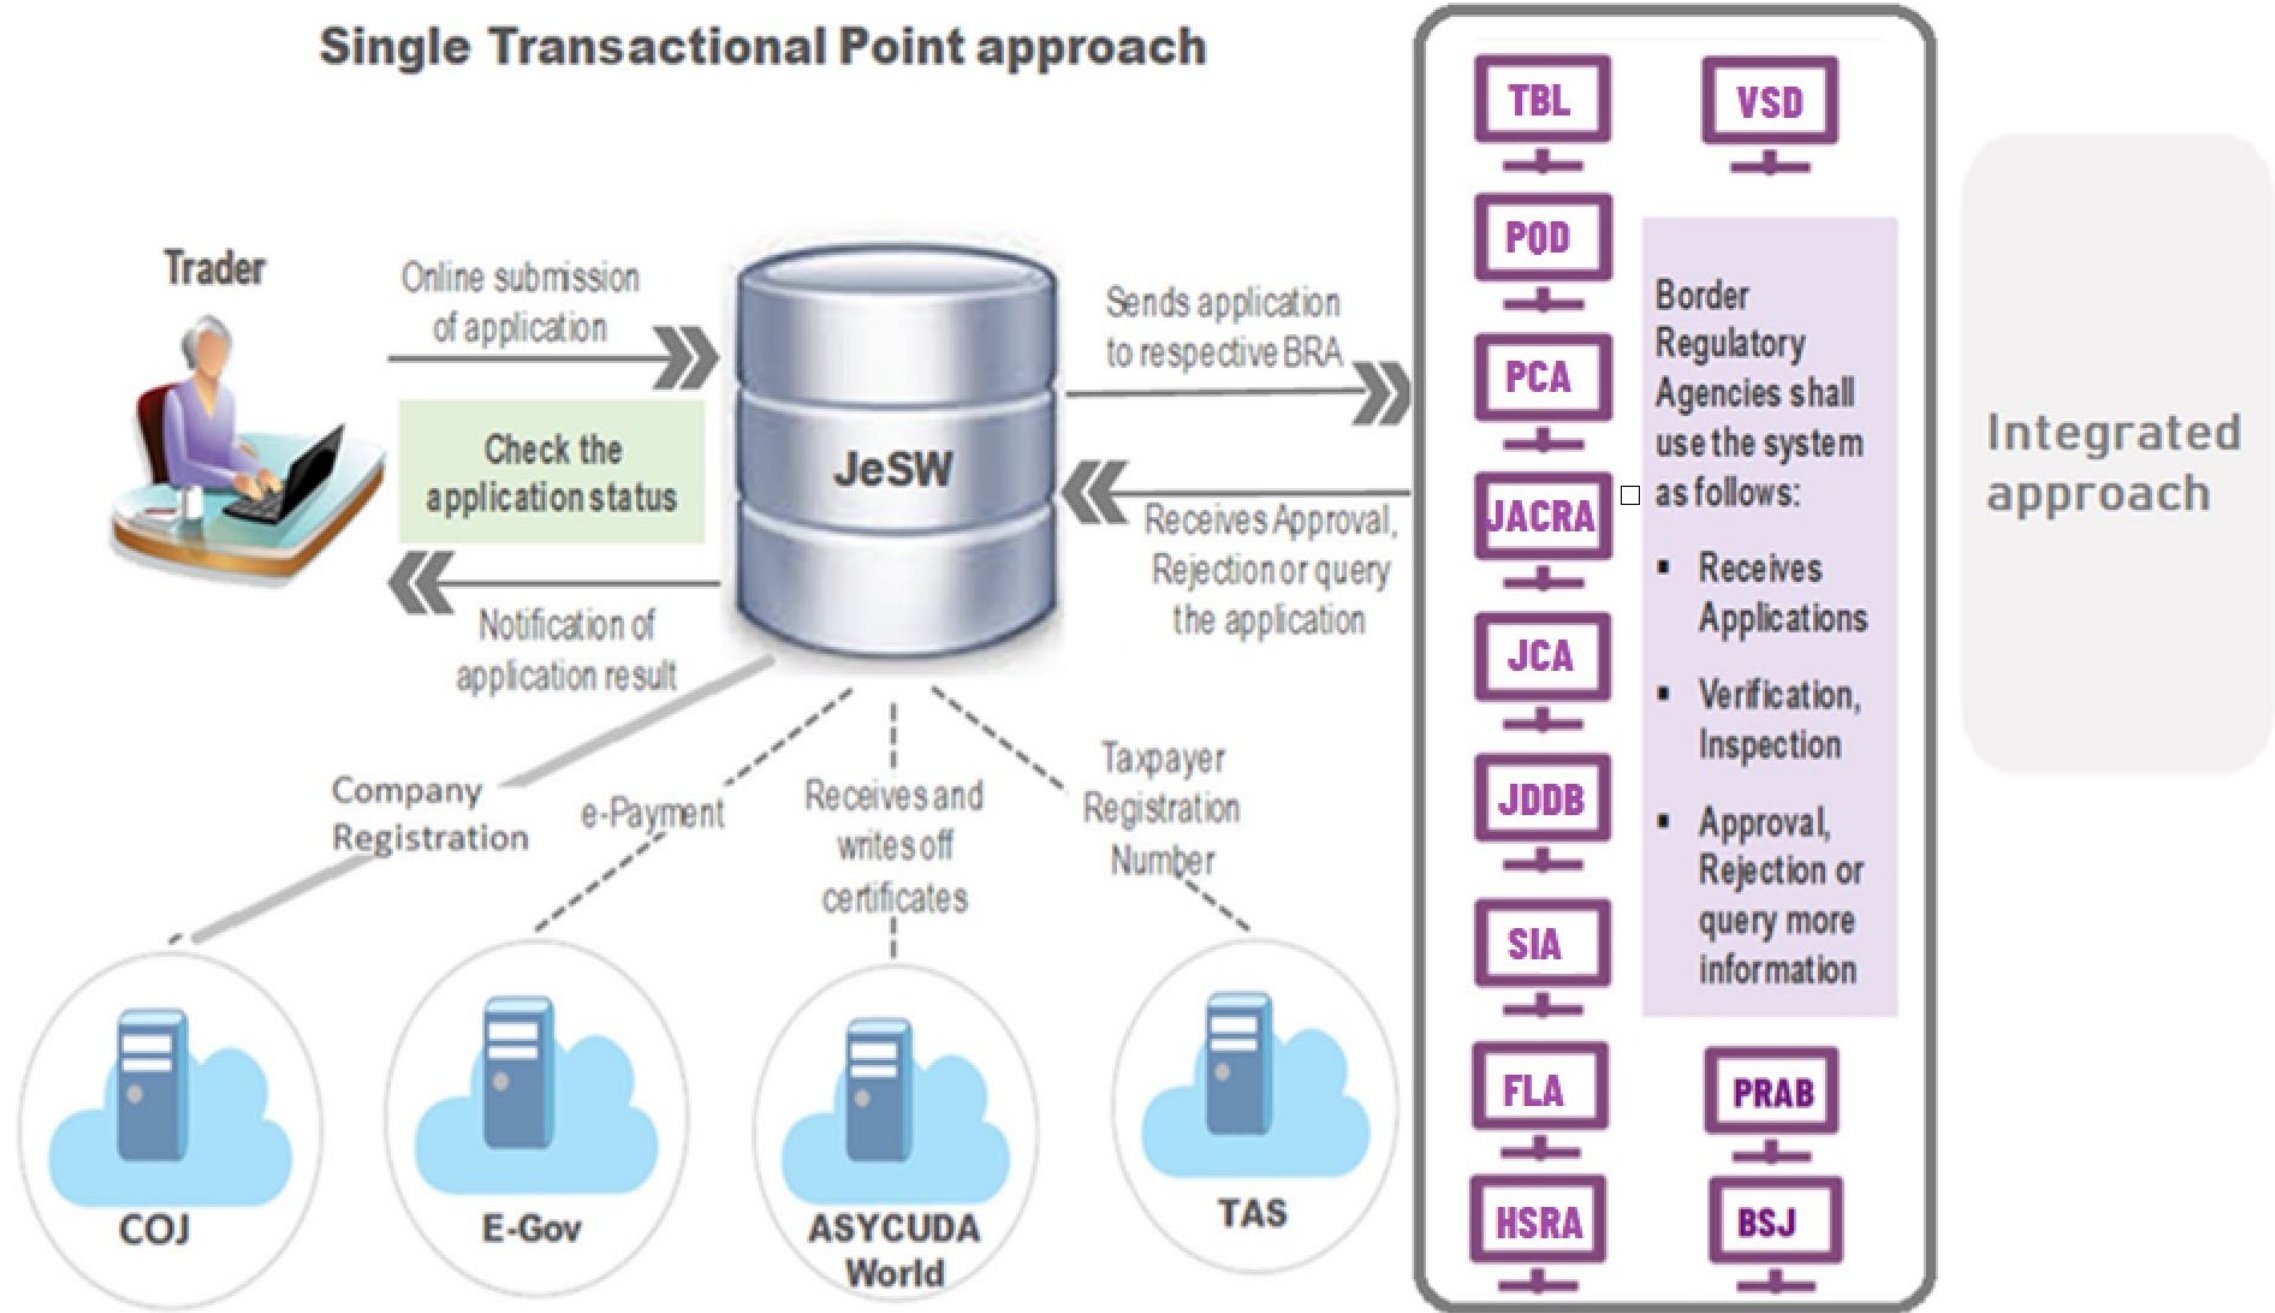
Single Transactional Point approach

Trader

Online submission of application

Check the application status

Notification of application result

JeSW

Sends application to respective BRA

Receives Approval, Rejection or query the application

Company Registration

e-Payment

Receives and writes off certificates

Taxpayer Registration Number

COJ

E-Gov

ASYCUDA World

TAS

TBL

VSD

POD

PCA

JACRA

JCA

JDDB

SIA

FLA

PRAB

HSRA

BSJ

Border Regulatory Agencies shall use the system as follows:

- Receives Applications
- Verification, Inspection
- Approval, Rejection or query more information

Integrated approach